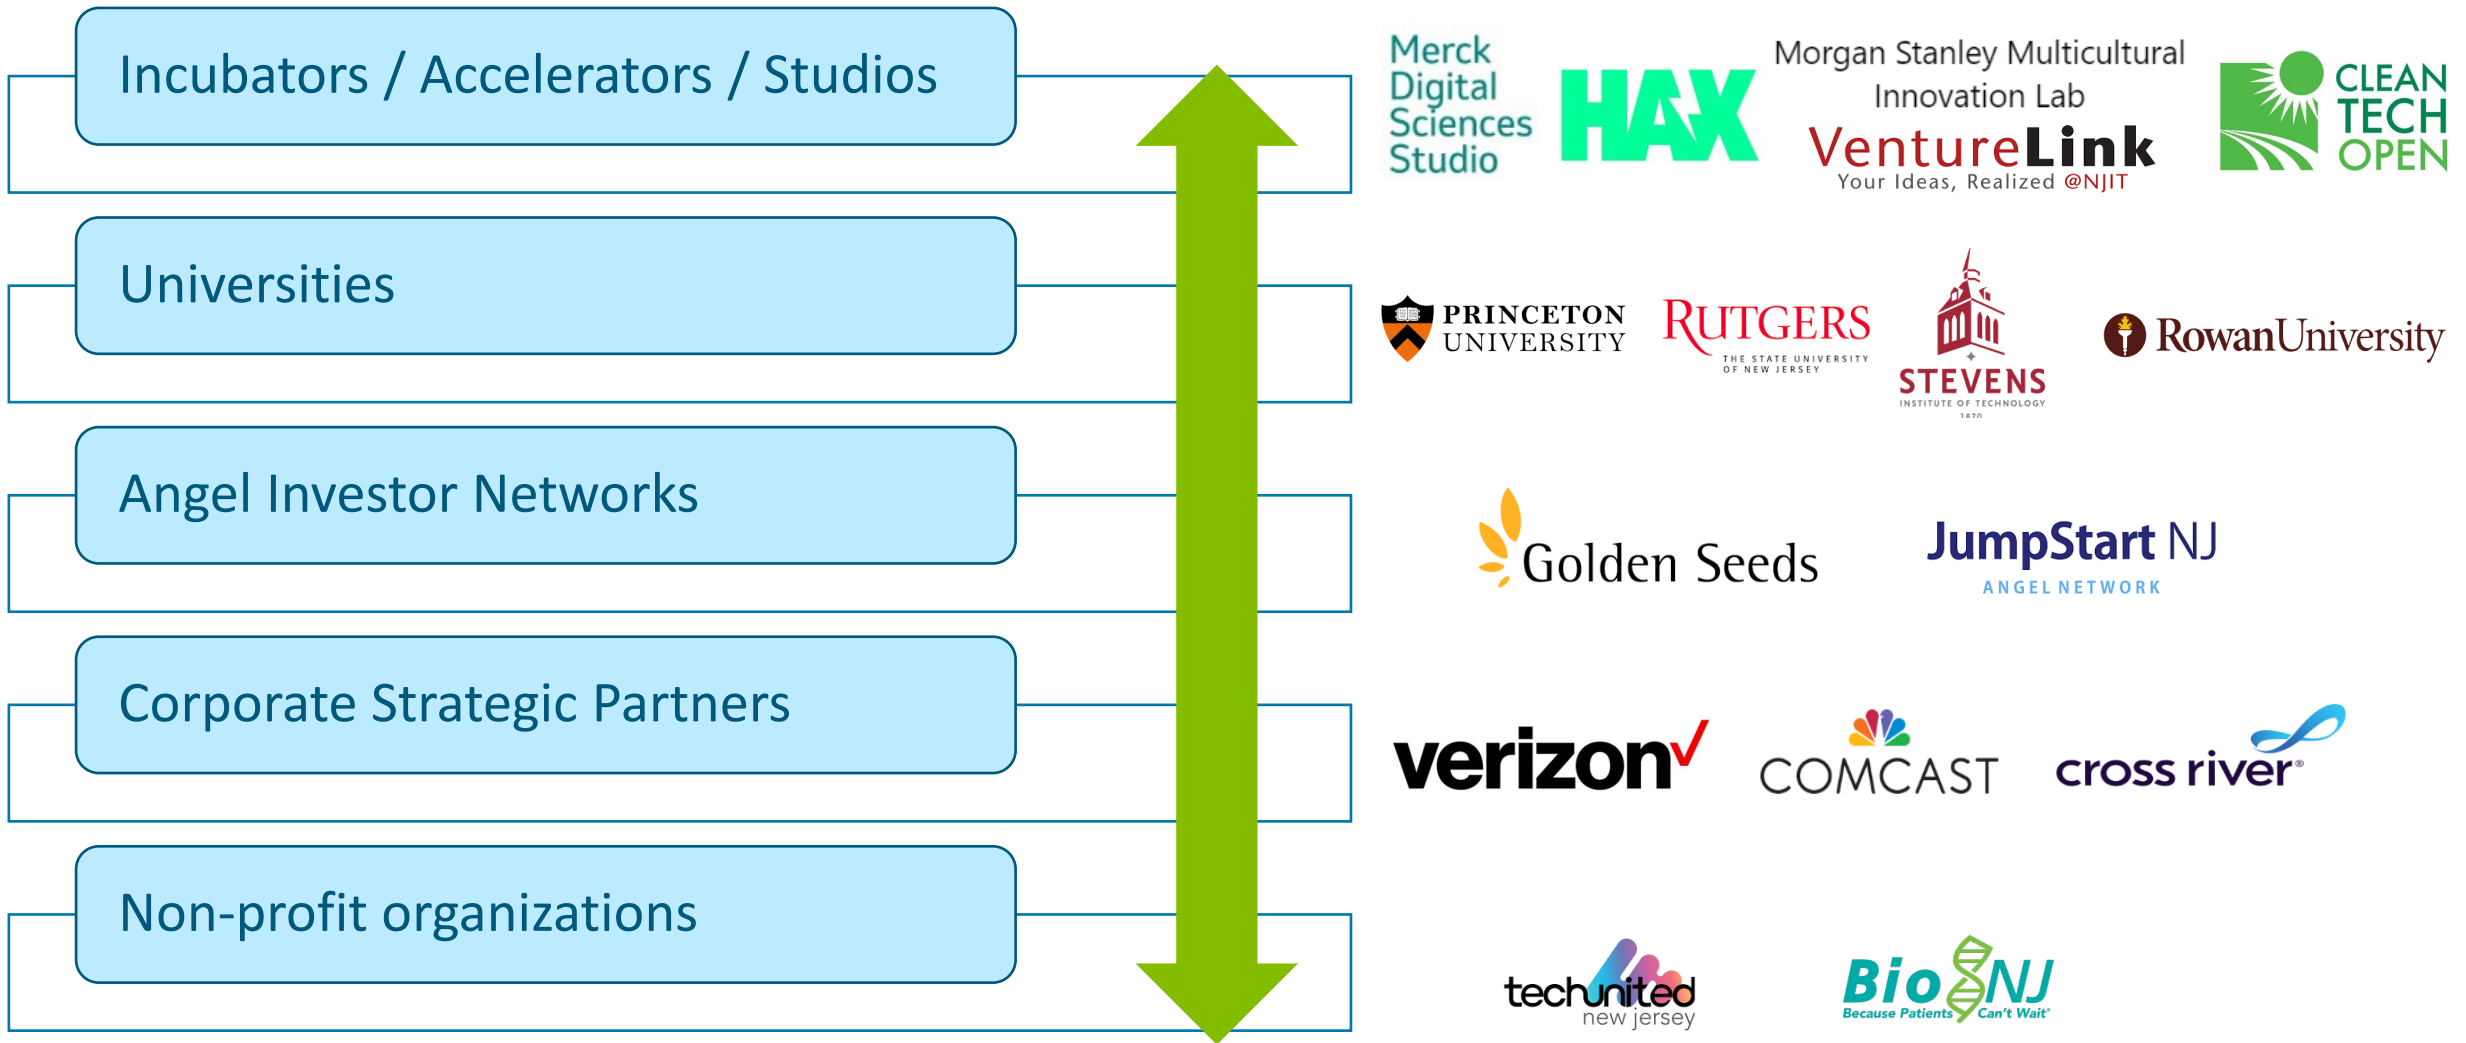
Incubators / Accelerators / Studios

Universities

Angel Investor Networks

Corporate Strategic Partners

Non-profit organizations

Merck Digital Sciences Studio

HAX

Morgan Stanley Multicultural Innovation Lab

VentureLink Your Ideas, Realized @NJIT

CLEAN TECH OPEN

PRINCETON UNIVERSITY

RUTGERS THE STATE UNIVERSITY OF NEW JERSEY

STEVENS INSTITUTE OF TECHNOLOGY 1870

RowanUniversity

Golden Seeds

JumpStart NJ ANGEL NETWORK

verizon

COMCAST

cross river

techunited new jersey

BioNJ Because Patients Can't Wait